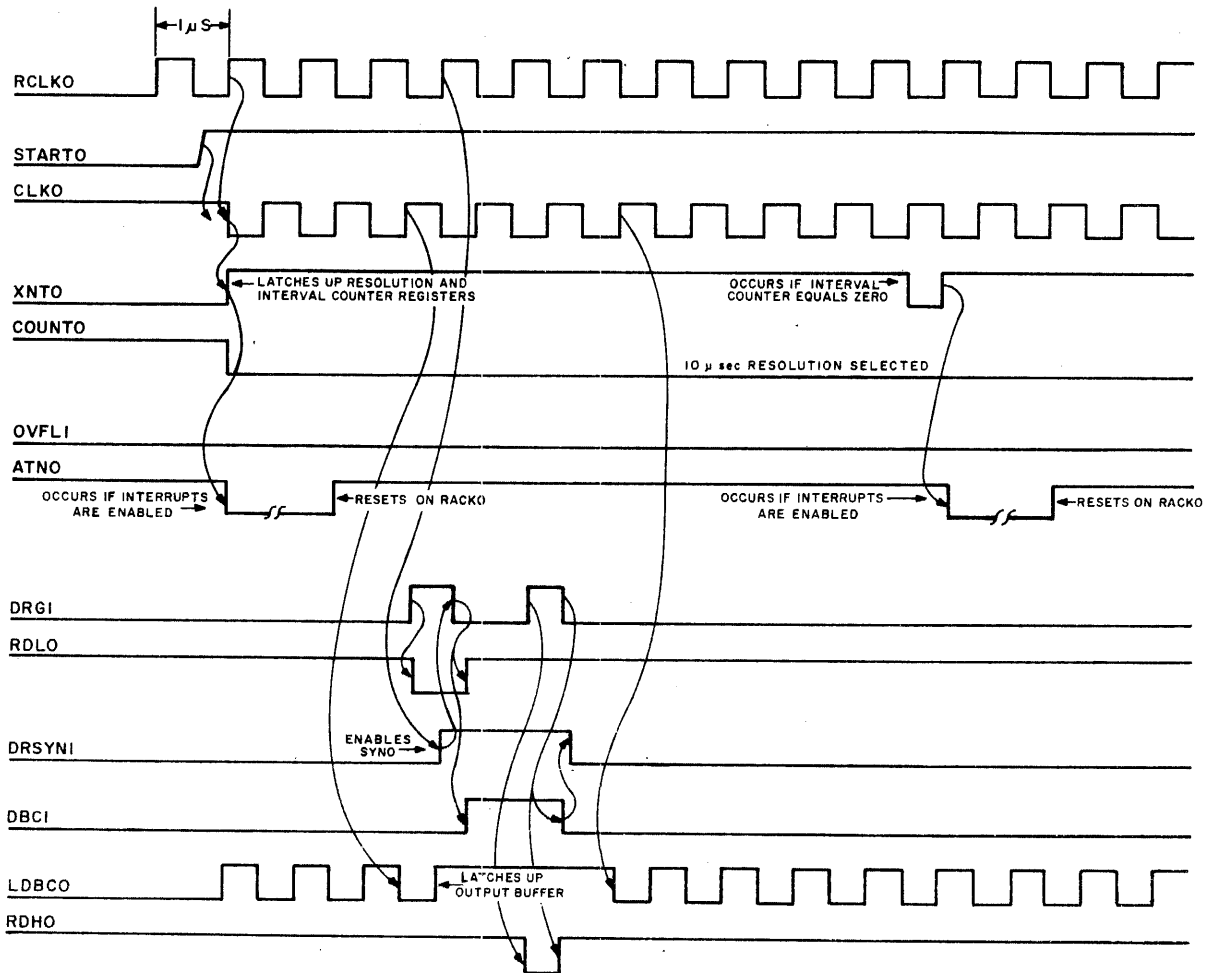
1 μS

RCLKO

STARTO

CLKO

XNTO

LATCHES UP RESOLUTION AND INTERVAL COUNTER REGISTERS

OCCURS IF INTERVAL COUNTER EQUALS ZERO

COUNTO

10 μ sec RESOLUTION SELECTED

OVFLI

ATNO

OCCURS IF INTERRUPTS ARE ENABLED

RESETS ON RACKO

OCCURS IF INTERRUPTS ARE ENABLED

RESETS ON RACKO

DRGI

RDLO

DRSYNI

ENABLES SYNO

DBCI

LDBCO

LATCHES UP OUTPUT BUFFER

RDHO